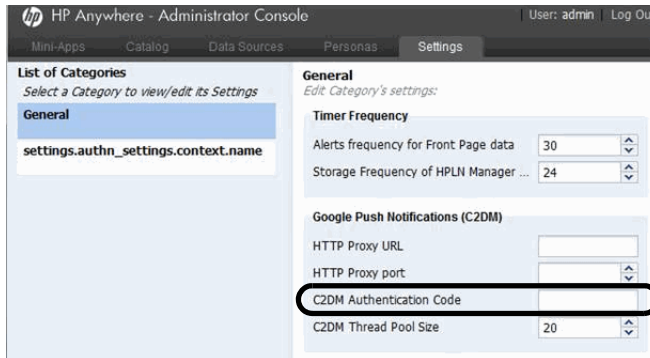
hp HP Anywhere - Administrator Console
User: admin | Log Ou

Mini-Apps Catalog Data Sources Personas Settings

List of Categories
Select a Category to view/edit its Settings
General
settings.authn_settings.context.name

General
Edit Category's settings:
Timer Frequency
Alerts frequency for Front Page data 30
Storage Frequency of HPLN Manager ... 24
Google Push Notifications (C2DM)
HTTP Proxy URL
HTTP Proxy port
C2DM Authentication Code
C2DM Thread Pool Size 20